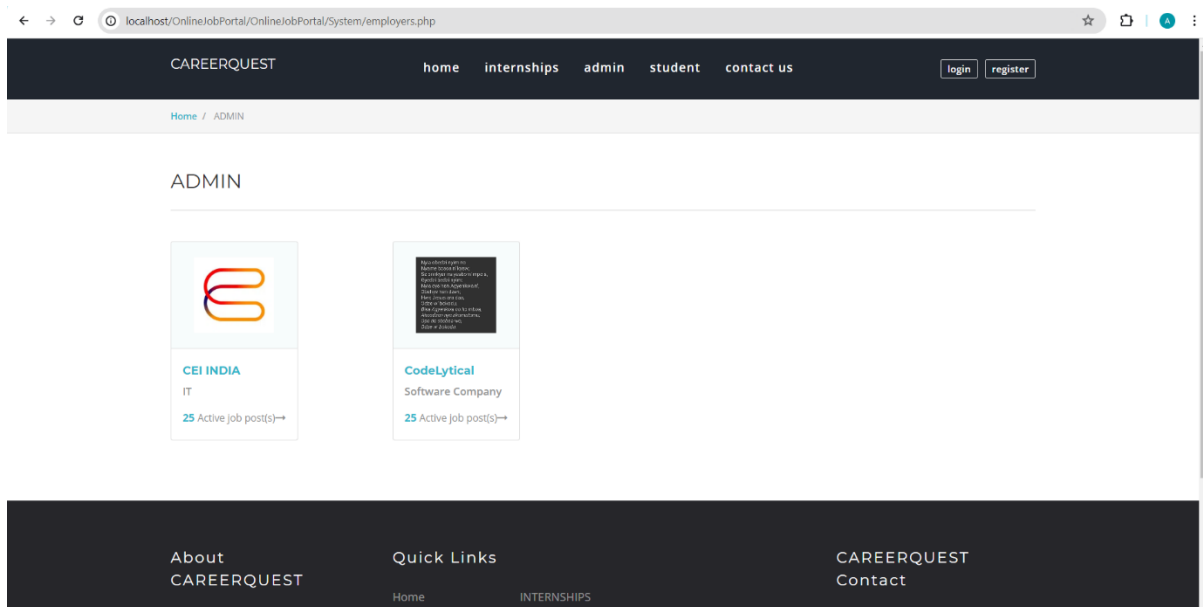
localhost/OnlineJobPortal/OnlineJobPortal/System/employers.php

CAREERQUEST

home internships admin student contact us

login register

Home / ADMIN

ADMIN

CEI INDIA
IT
25 Active job post(s)→

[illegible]

CodeLytical
Software Company
25 Active job post(s)→

About CAREERQUEST

Quick Links

Home INTERNSHIPS

CAREERQUEST Contact